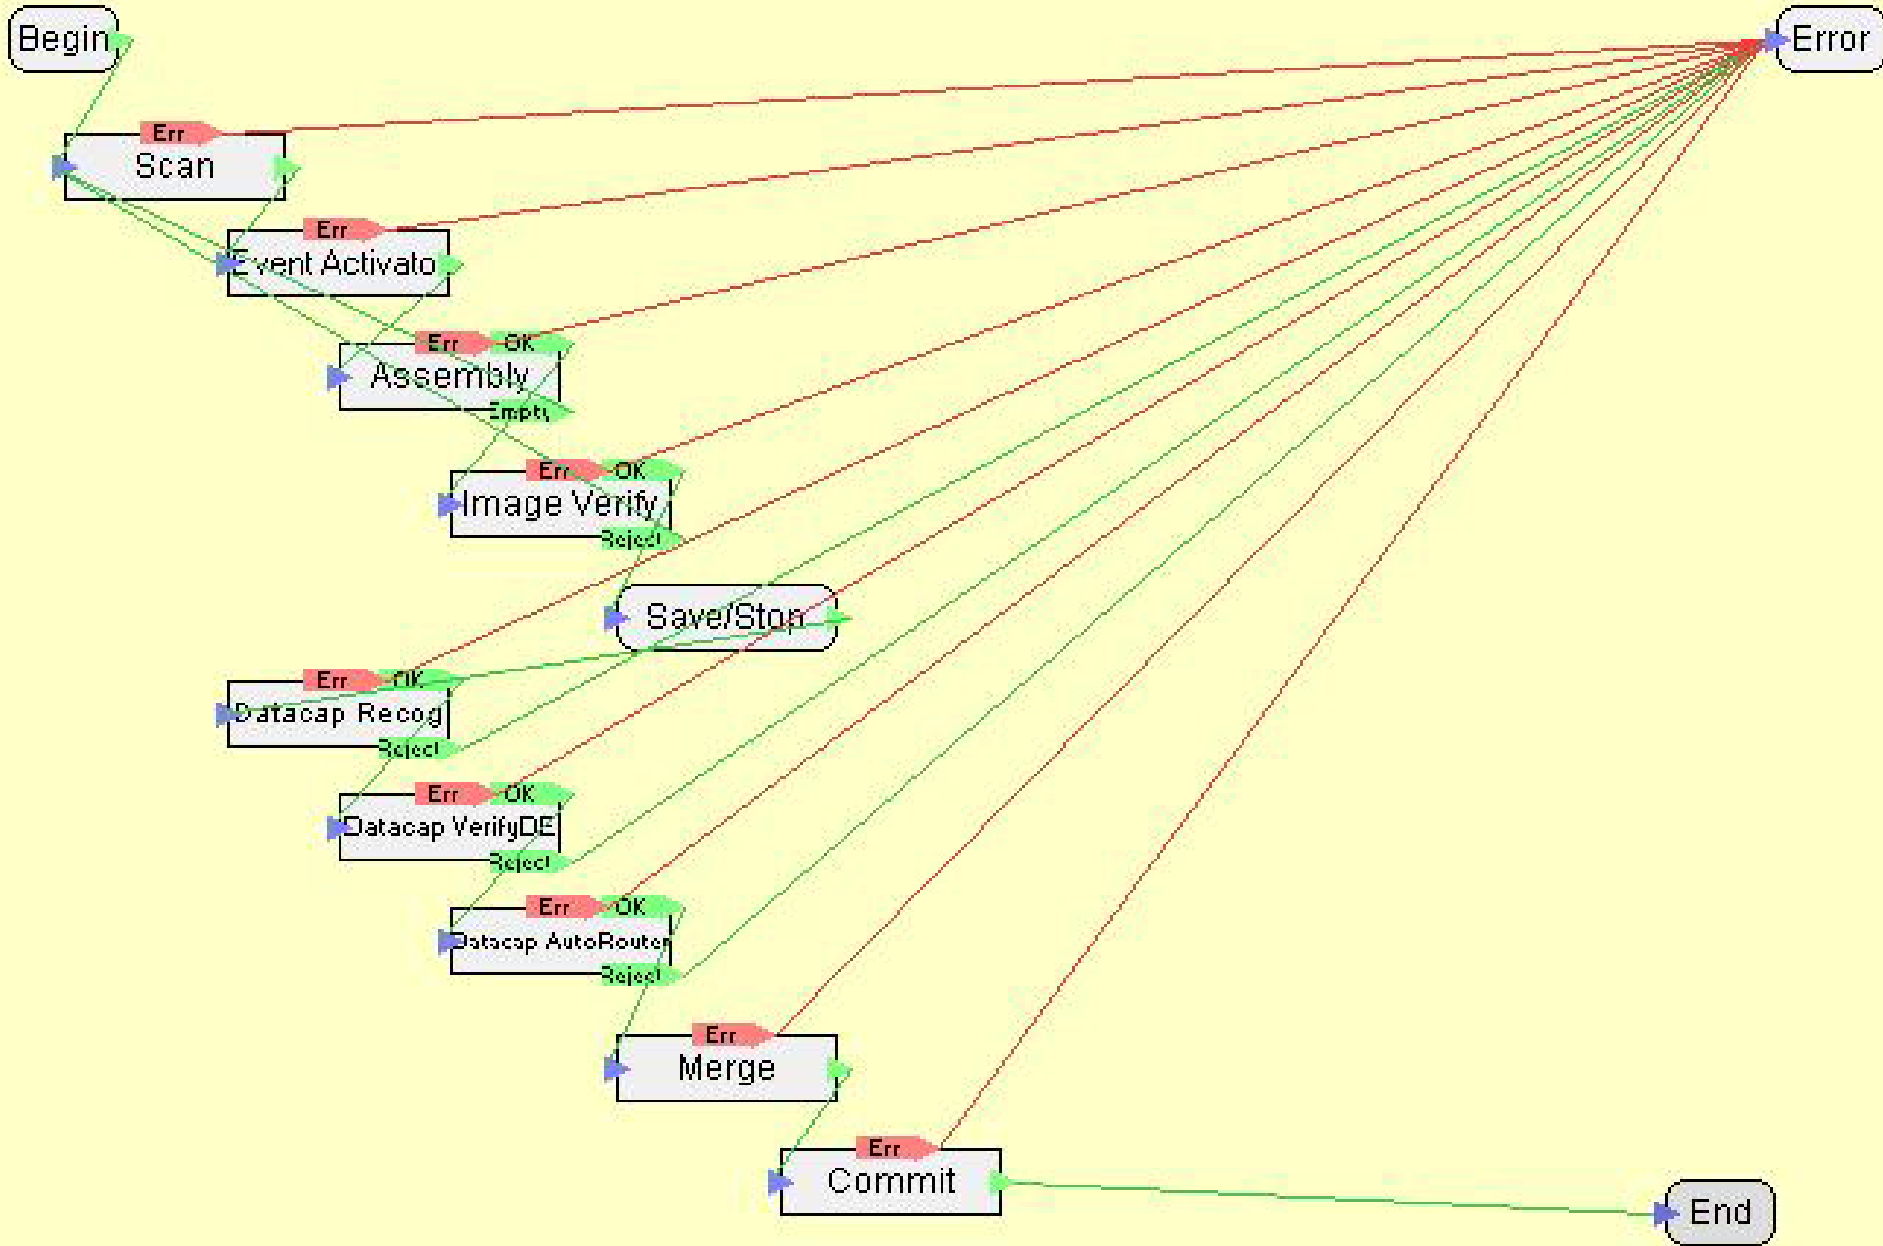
Begin

Error

Err
Scan

Err
Event Activato

Err OK
Assembly
Empty

Err OK
Image Verify
Reject

Save/Stop

Err OK
Datacap Recog
Reject

Err OK
Datacap VerifyDE
Reject

Err OK
Datacap AutoRouter
Reject

Err
Merge

Err
Commit

End